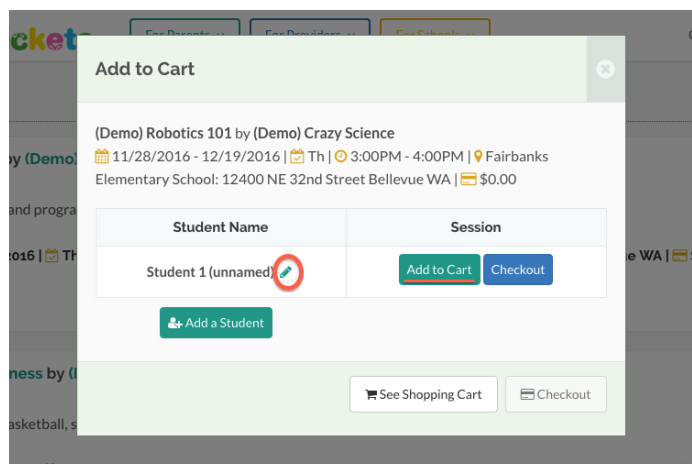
cketa For Parents For Providers For Schools

by (Demo)

and progra

016 | Th

e WA |

ness by (

asketball, s

Add to Cart

(Demo) Robotics 101 by (Demo) Crazy Science
11/28/2016 - 12/19/2016 | Th | 3:00PM - 4:00PM | Fairbanks Elementary School: 12400 NE 32nd Street Bellevue WA | $0.00

| Student Name | Session |
|---|---|
| Student 1 (unnamed) | Add to Cart Checkout |

Add a Student

See Shopping Cart

Checkout